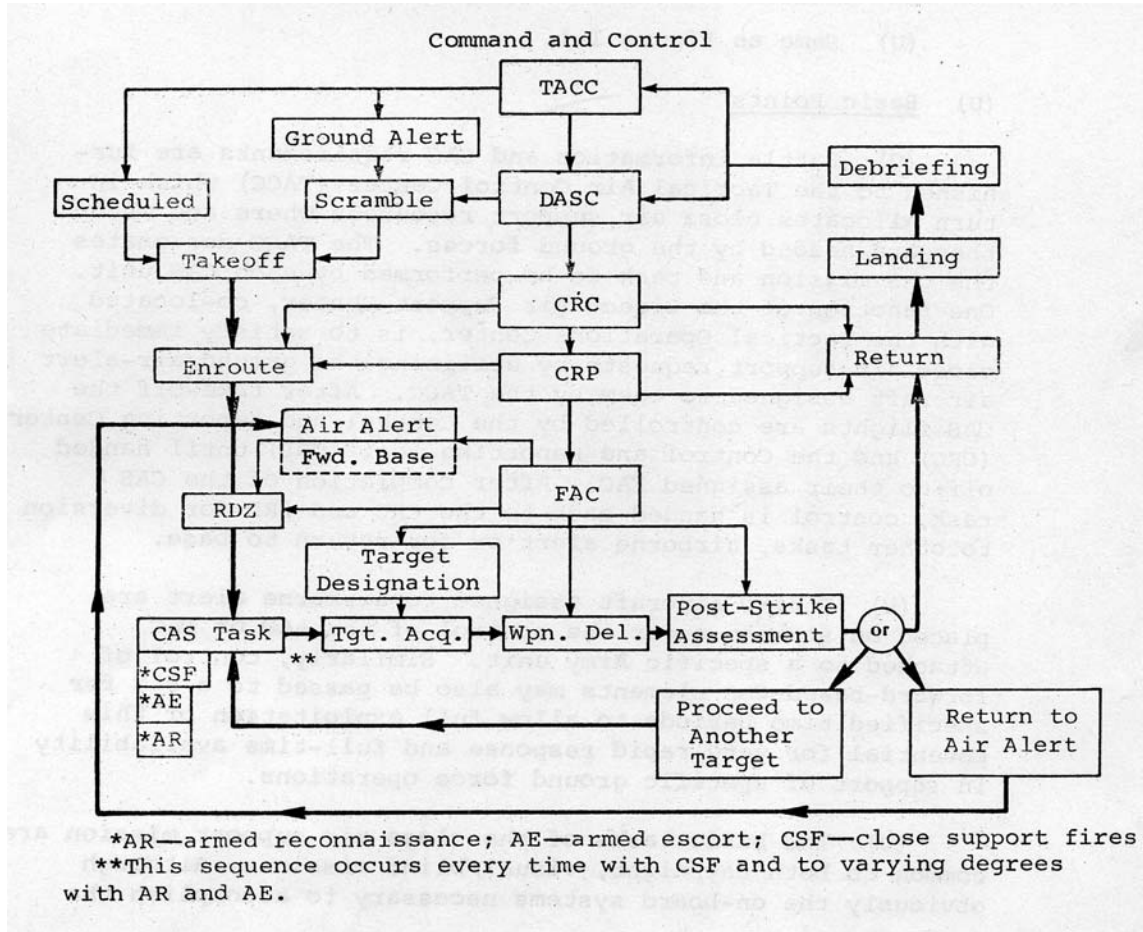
Command and Control

TACC

Ground Alert

Debriefing

Scheduled

Scramble

DASC

Takeoff

Landing

CRC

Enroute

CRP

Return

Air Alert

Fwd. Base

RDZ

FAC

Target Designation

CAS Task

Tgt. Acq.

Wpn. Del.

Post-Strike Assessment

or

**

*CSF

*AE

*AR

Proceed to Another Target

Return to Air Alert

*AR—armed reconnaissance; AE—armed escort; CSF—close support fires
**This sequence occurs every time with CSF and to varying degrees with AR and AE.